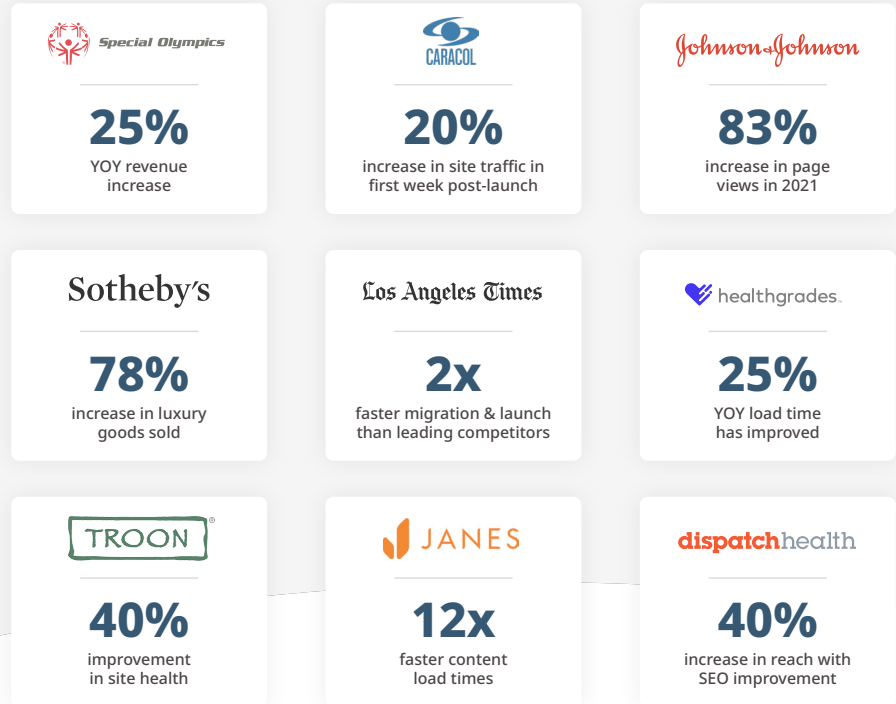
Special Olympics

25%
YOY revenue increase

CARACOL

20%
increase in site traffic in first week post-launch

Johnson & Johnson

83%
increase in page views in 2021

Sotheby's

78%
increase in luxury goods sold

Los Angeles Times

2x
faster migration & launch than leading competitors

healthgrades.

25%
YOY load time has improved

TROON®

40%
improvement in site health

JANES

12x
faster content load times

dispatchhealth

40%
increase in reach with SEO improvement